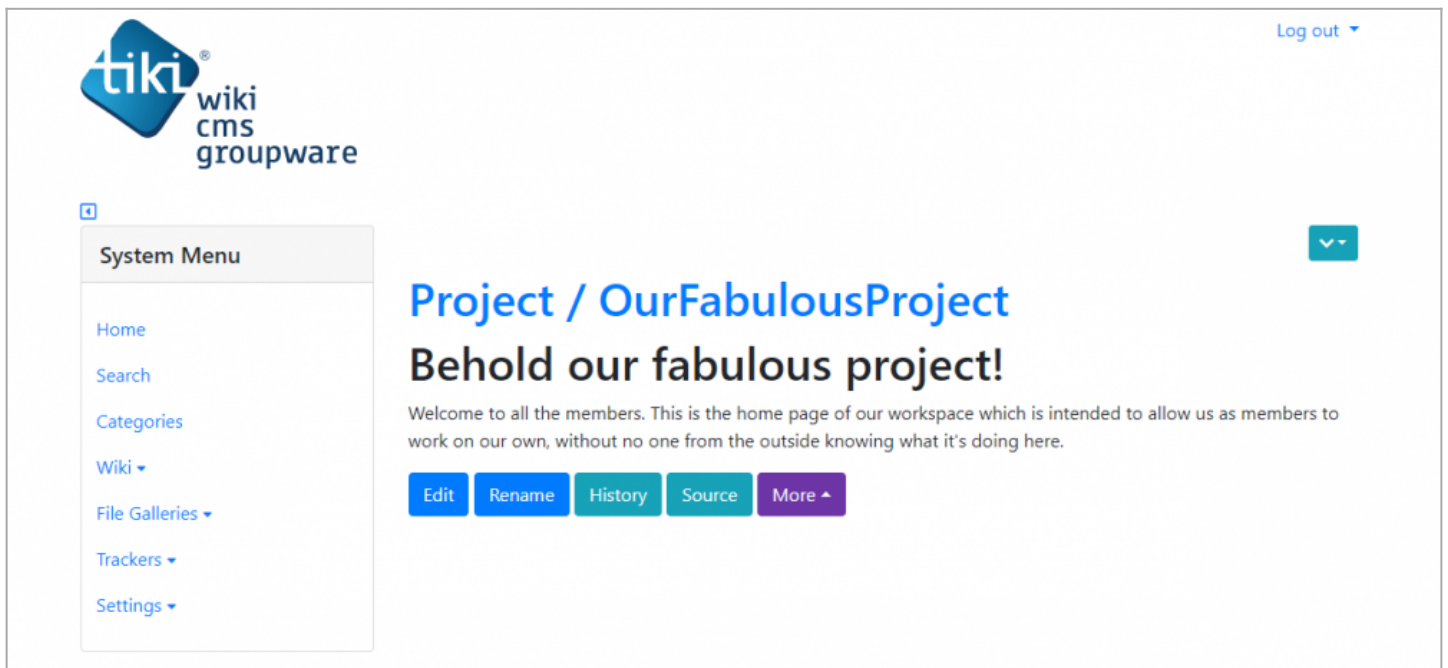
tiki®
wiki
cms
groupware

Log out

System Menu

Home

Search

Categories

Wiki

File Galleries

Trackers

Settings

Project / OurFabulousProject

Behold our fabulous project!

Welcome to all the members. This is the home page of our workspace which is intended to allow us as members to work on our own, without no one from the outside knowing what it's doing here.

Edit Rename History Source More